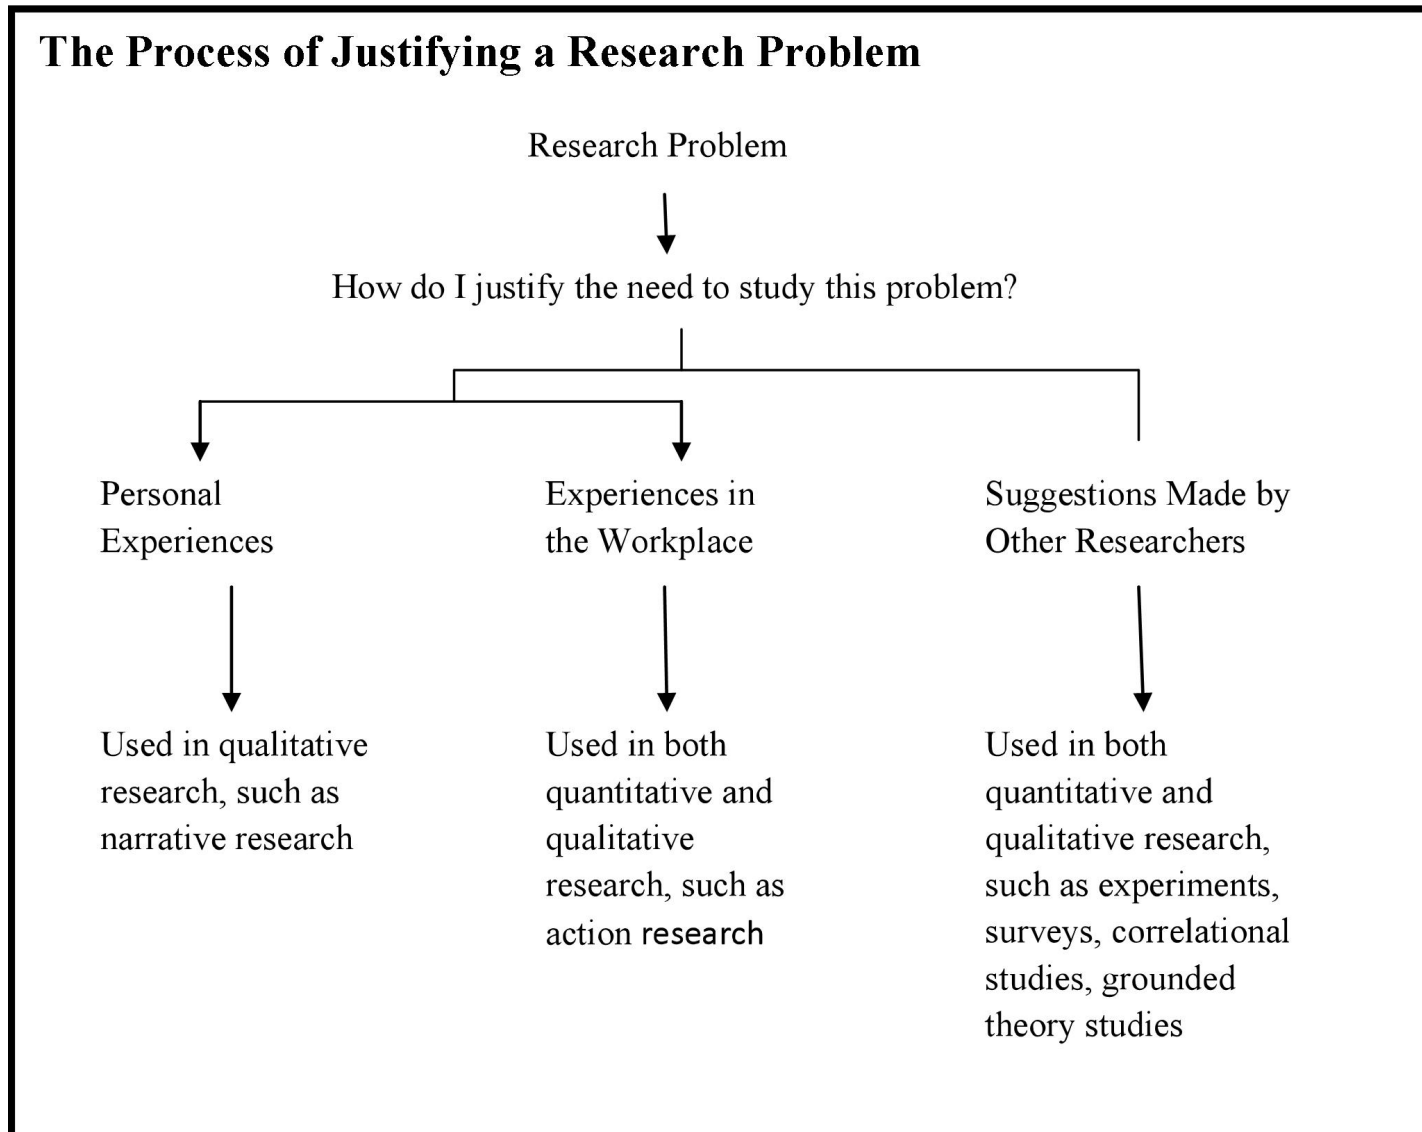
The Process of Justifying a Research Problem

Research Problem

How do I justify the need to study this problem?

Personal Experiences

Experiences in the Workplace

Suggestions Made by Other Researchers

Used in qualitative research, such as narrative research

Used in both quantitative and qualitative research, such as action research

Used in both quantitative and qualitative research, such as experiments, surveys, correlational studies, grounded theory studies